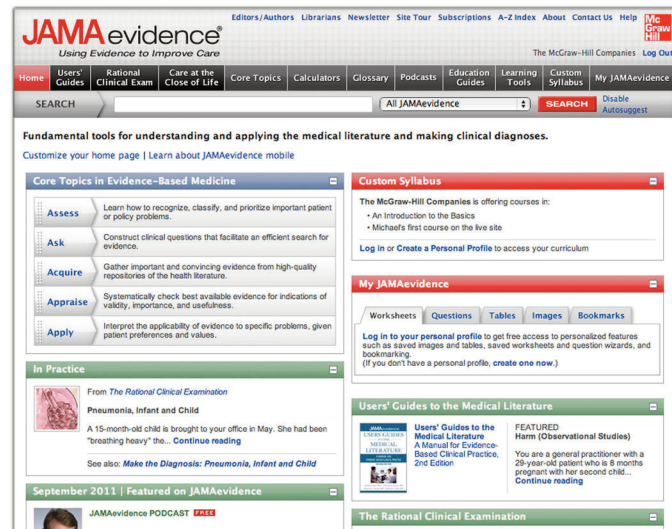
JAMAevidence®
Using Evidence to Improve Care

Editors/Authors Librarians Newsletter Site Tour Subscriptions A-Z Index About Contact Us Help

Mc Graw Hill

The McGraw-Hill Companies Log Out

Home | Users' Guides | Rational Clinical Exam | Care at the Close of Life | Core Topics | Calculators | Glossary | Podcasts | Education Guides | Learning Tools | Custom Syllabus | My JAMAevidence

SEARCH

All JAMAevidence

SEARCH

Disable Autosuggest

Fundamental tools for understanding and applying the medical literature and making clinical diagnoses.

Customize your home page | Learn about JAMAevidence mobile

Core Topics in Evidence-Based Medicine

| | |
|---|---|
| Assess | Learn how to recognize, classify, and prioritize important patient or policy problems. |
| Ask | Construct clinical questions that facilitate an efficient search for evidence. |
| Acquire | Gather important and convincing evidence from high-quality repositories of the health literature. |
| Appraise | Systematically check best available evidence for indications of validity, importance, and usefulness. |
| Apply | Interpret the applicability of evidence to specific problems, given patient preferences and values. |

In Practice

From The Rational Clinical Examination

Pneumonia, Infant and Child

A 15-month-old child is brought to your office in May. She had been "breathing heavy" the... Continue reading

See also: Make the Diagnosis: Pneumonia, Infant and Child

September 2011 | Featured on JAMAevidence

JAMAevidence PODCAST FREE

Custom Syllabus

The McGraw-Hill Companies is offering courses in:
• An Introduction to the Basics
• Michael's first course on the live site

Log in or Create a Personal Profile to access your curriculum

My JAMAevidence

Worksheets | Questions | Tables | Images | Bookmarks

Log in to your personal profile to get free access to personalized features such as saved images and tables, saved worksheets and question wizards, and bookmarking.
(If you don't have a personal profile, create one now.)

Users' Guides to the Medical Literature

USERS' GUIDES TO THE MEDICAL LITERATURE

Users' Guides to the Medical Literature
A Manual for Evidence-Based Clinical Practice, 2nd Edition

FEATURED
Harm (Observational Studies)

You are a general practitioner with a 29-year-old patient who is 8 months pregnant with her second child...
Continue reading

The Rational Clinical Examination